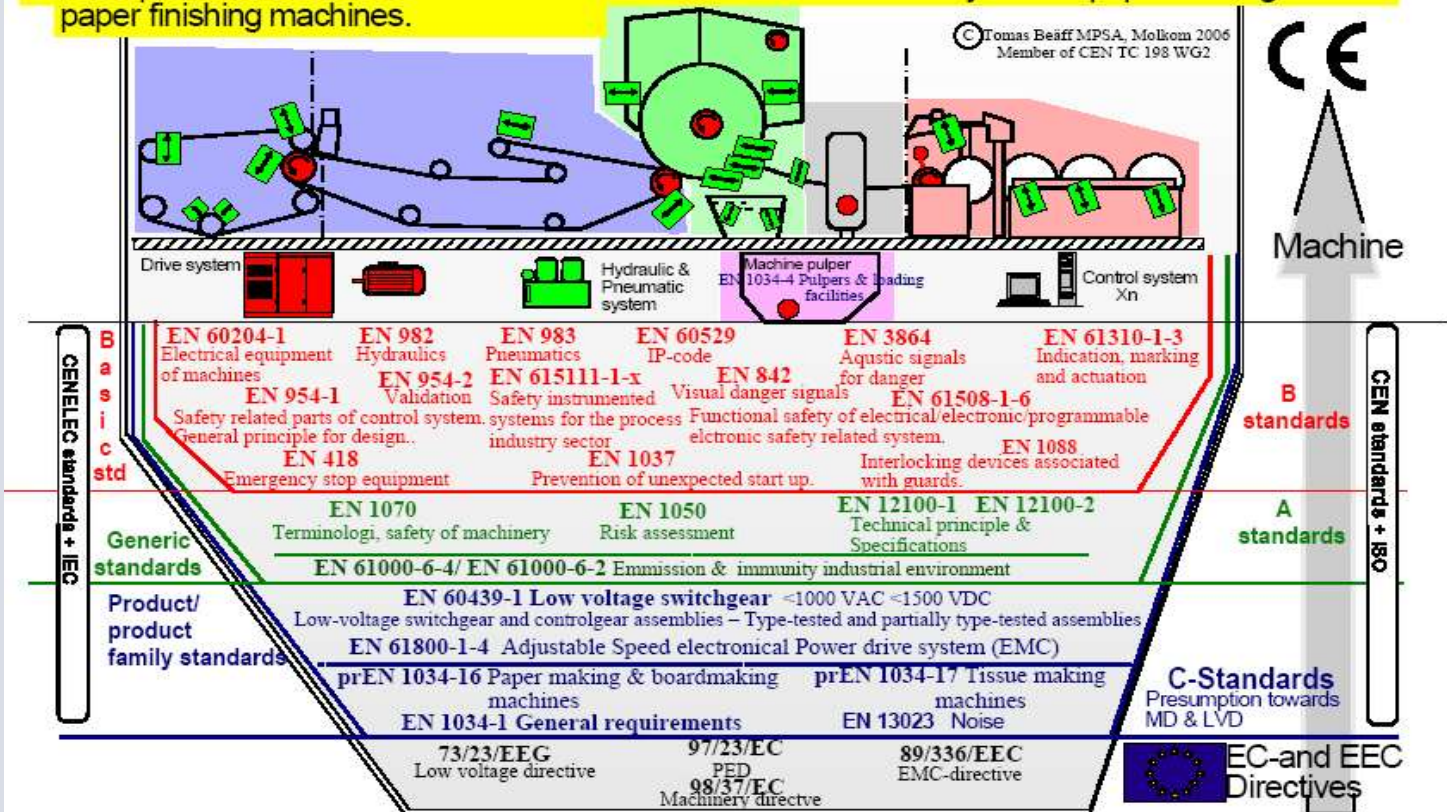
paper finishing machines.

© Tomas Beäff MPSA, Molkom 2006
Member of CEN TC 198 WG2

CE

Machine

Drive system

Hydraulic & Pneumatic system

Machine pulper
EN 1034-4 Pulpers & loading facilities

Control system
Xn

CENELEC standards + IEC

B
a
s
i
c
std

EN 60204-1
Electrical equipment of machines

EN 982
Hydraulics

EN 983
Pneumatics

EN 60529
IP-code

EN 3864
Aqustic signals for danger

EN 61310-1-3
Indication, marking and actuation

EN 954-1
Safety related parts of control system. General principle for design..

EN 954-2
Validation

EN 615111-1-x
Safety instrumented systems for the process industry sector

EN 842
Visual danger signals

EN 61508-1-6
Functional safety of electrical/electronic/programmable elctronic safety related system.

EN 1088
Interlocking devices associated with guards.

EN 418
Emergency stop equipment

EN 1037
Prevention of unexpected start up.

B
standards

CEN standards + ISO

EN 1070
Terminologi, safety of machinery

EN 1050
Risk assessment

EN 12100-1 EN 12100-2
Technical principle & Specifications

A
standards

Generic standards

EN 61000-6-4/ EN 61000-6-2 Emmission & immunity industrial environment

Product/ product family standards

EN 60439-1 Low voltage switchgear <1000 VAC <1500 VDC
Low-voltage switchgear and controlgear assemblies – Type-tested and partially type-tested assemblies

EN 61800-1-4 Adjustable Speed electronical Power drive system (EMC)

prEN 1034-16 Paper making & boardmaking machines

prEN 1034-17 Tissue making machines

C-Standards
Presumption towards MD & LVD

EN 1034-1 General requirements

EN 13023 Noise

73/23/EEG
Low voltage directive

97/23/EC
PED
98/37/EC
Machinery directve

89/336/EEC
EMC-directive

EC-and EEC Directives